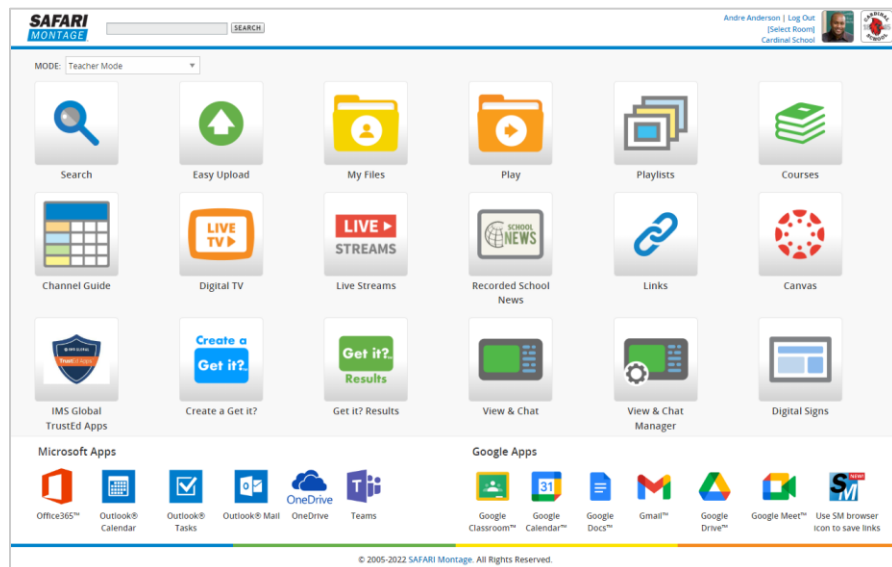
SAFARI MONTAGE

SEARCH

Andre Anderson | Log Out
[Select Room]
Cardinal School

CARDINAL SCHOOL

MODE: Teacher Mode

Search

Easy Upload

My Files

Play

Playlists

Courses

Channel Guide

LIVE TV

Digital TV

LIVE STREAMS

Live Streams

SCHOOL NEWS

Recorded School News

Links

Canvas

IMS GLOBAL TrustEd Apps

IMS Global TrustEd Apps

Create a Get it?

Create a Get it?

Get it? Results

Get it? Results

View & Chat

View & Chat Manager

Digital Signs

Microsoft Apps

Office365™

Outlook® Calendar

Outlook® Tasks

Outlook® Mail

OneDrive

OneDrive

Teams

Google Apps

Google Classroom™

31

Google Calendar™

Google Docs™

Gmail™

Google Drive™

Google Meet™

NEW!

SM

Use SM browser icon to save links

© 2005-2022 SAFARI Montage. All Rights Reserved.